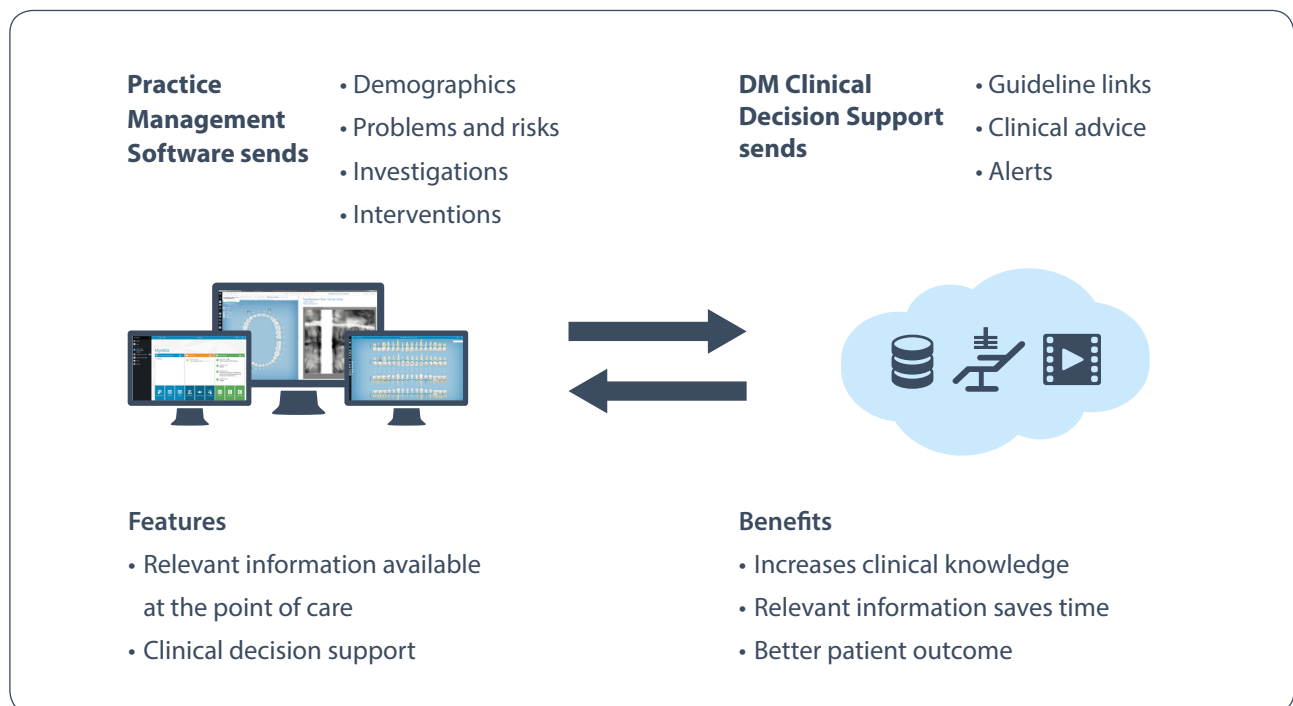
**Practice Management Software sends**

• Demographics
• Problems and risks
• Investigations
• Interventions

**DM Clinical Decision Support sends**

• Guideline links
• Clinical advice
• Alerts

**Features**

• Relevant information available at the point of care
• Clinical decision support

**Benefits**

• Increases clinical knowledge
• Relevant information saves time
• Better patient outcome